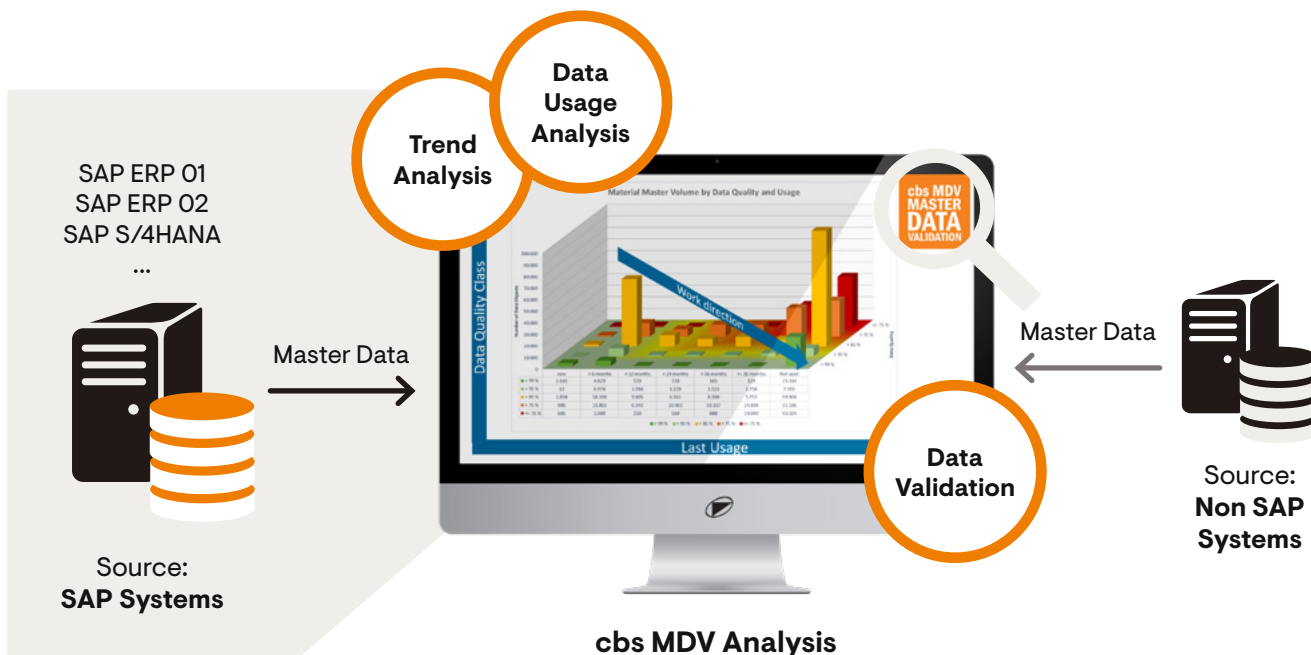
SAP ERP 01
SAP ERP 02
SAP S/4HANA
...

Source:
SAP Systems

Master Data

Trend Analysis

Data Usage Analysis

Material Master Volume by Data Quality and Usage

Data Quality Class

Work direction

Last Usage

cbs MDV MASTER DATA VALIDATION

Data Validation

Master Data

Source:
Non SAP Systems

cbs MDV Analysis